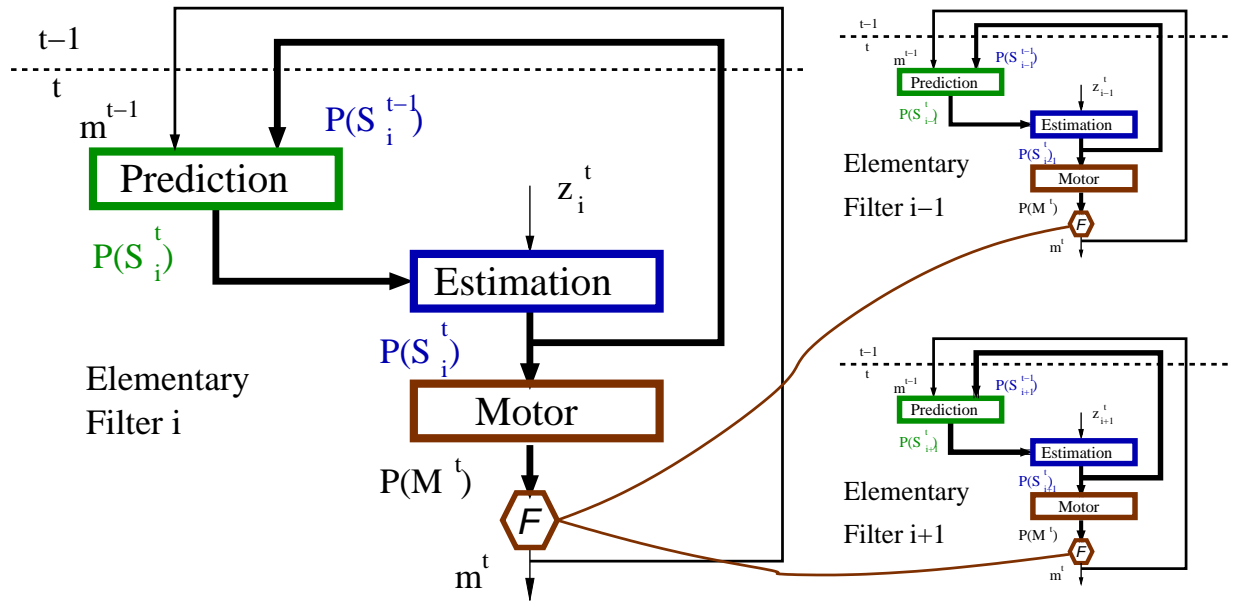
t−1
t
$m^{t-1}$
$P(S_i^{t-1})$
Prediction
$z_i^t$
$P(S_i^t)$
Estimation
$P(S_i^t)$
Elementary Filter i
Motor
$P(M^t)$
F
$m^t$

t−1
t
$m^{t-1}$
$P(S_{i-1}^{t-1})$
Prediction
$z_{i-1}^t$
$P(S_{i-1}^t)$
Estimation
$P(S_{i-1}^t)$
Elementary
Filter i−1
Motor
$P(M^t)$
F
$m^t$

t−1
t
$m^{t-1}$
$P(S_{i+1}^{t-1})$
Prediction
$z_{i+1}^t$
$P(S_{i+1}^t)$
Estimation
$P(S_{i+1}^t)$
Elementary
Filter i+1
Motor
$P(M^t)$
F
$m^t$